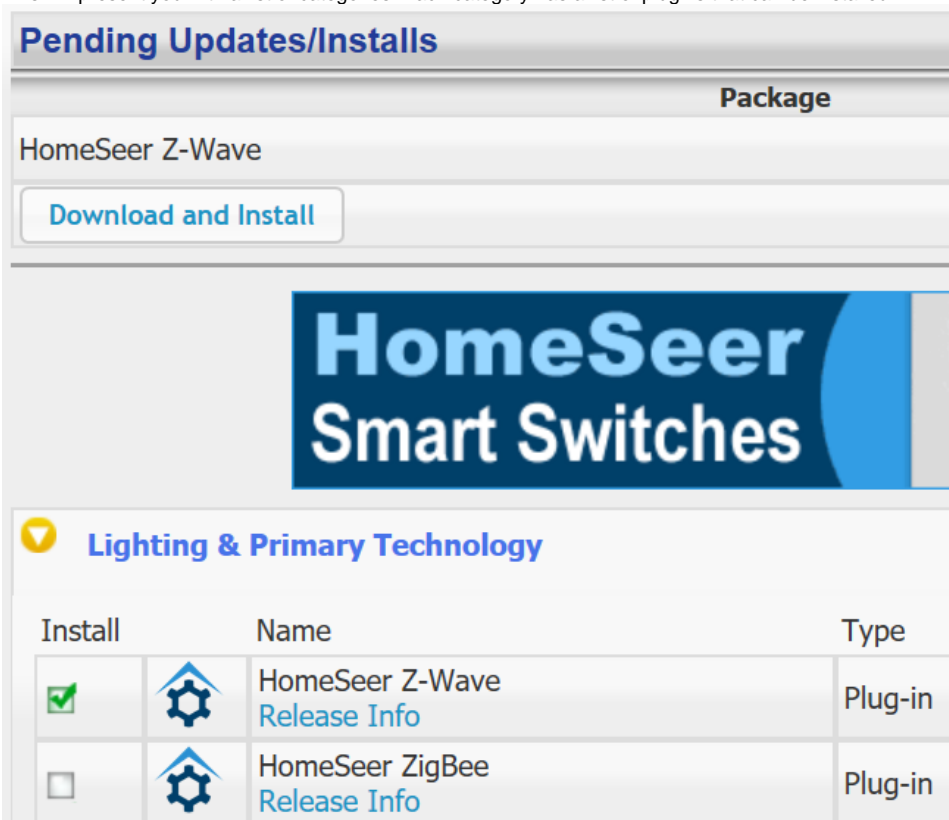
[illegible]

Pending Updates/Installs

Package

HomeSeer Z-Wave

Download and Install

HomeSeer Smart Switches

Lighting & Primary Technology

| Install | | Name | Type |
|---|---|---|---|
| ☑ | | HomeSeer Z-Wave Release Info | Plug-in |
| ☐ | | HomeSeer ZigBee Release Info | Plug-in |